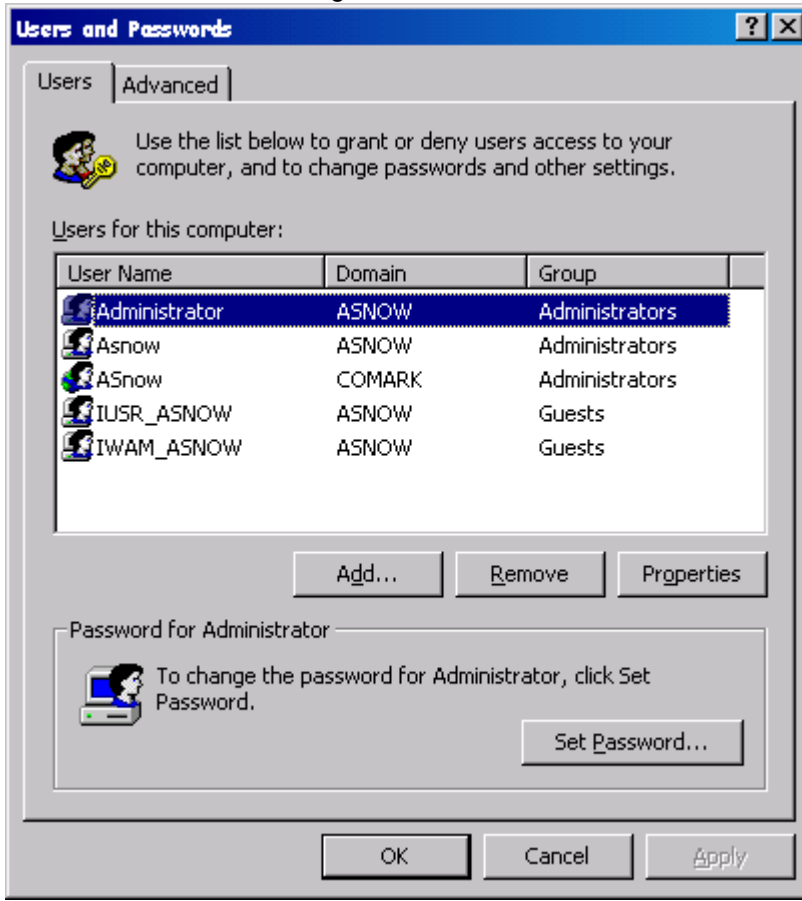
Users and Passwords
?
Users
Advanced

Use the list below to grant or deny users access to your computer, and to change passwords and other settings.

Users for this computer:

| User Name | Domain | Group |
|---|---|---|
| Administrator | ASNOW | Administrators |
| Asnow | ASNOW | Administrators |
| ASnow | COMARK | Administrators |
| IUSR_ASNOW | ASNOW | Guests |
| IWAM_ASNOW | ASNOW | Guests |

Add...
Remove
Properties

Password for Administrator

To change the password for Administrator, click Set Password.

Set Password...

OK
Cancel
Apply